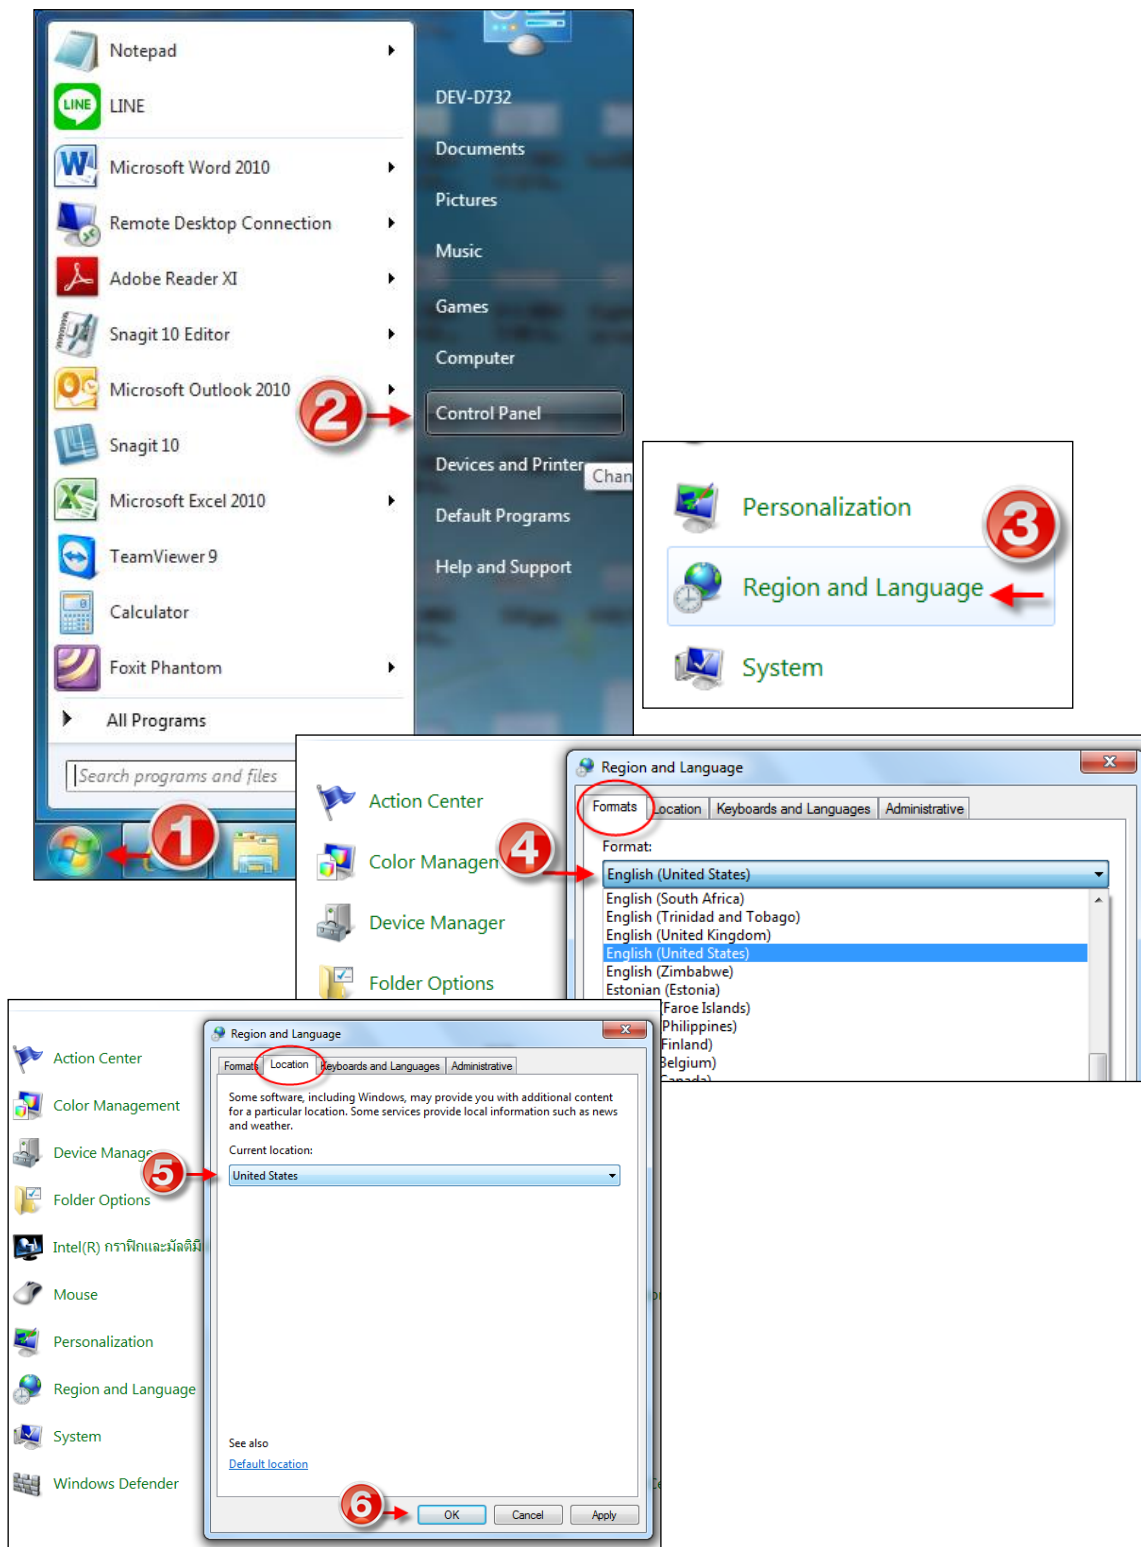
Notepad
LINE
Microsoft Word 2010
Remote Desktop Connection
Adobe Reader XI
Snagit 10 Editor
Microsoft Outlook 2010
Snagit 10
Microsoft Excel 2010
TeamViewer 9
Calculator
Foxit Phantom
All Programs
Search programs and files

DEV-D732
Documents
Pictures
Music
Games
Computer
Control Panel
Devices and Printers
Default Programs
Help and Support
Chan

1
2
3

Personalization
Region and Language
System

Action Center
Color Managem
Device Manager
Folder Options

4

Region and Language
Formats | Location | Keyboards and Languages | Administrative
Format:
English (United States)
English (South Africa)
English (Trinidad and Tobago)
English (United Kingdom)
English (United States)
English (Zimbabwe)
Estonian (Estonia)
Faroe Islands)
Philippines)
Finland)
Belgium)

Action Center
Color Management
Device Manage
Folder Options
Intel(R) กราฟิกและมัลติมี
Mouse
Personalization
Region and Language
System
Windows Defender

5

Region and Language
Formats | Location | Keyboards and Languages | Administrative
Some software, including Windows, may provide you with additional content for a particular location. Some services provide local information such as news and weather.
Current location:
United States
See also
Default location

6
OK Cancel Apply